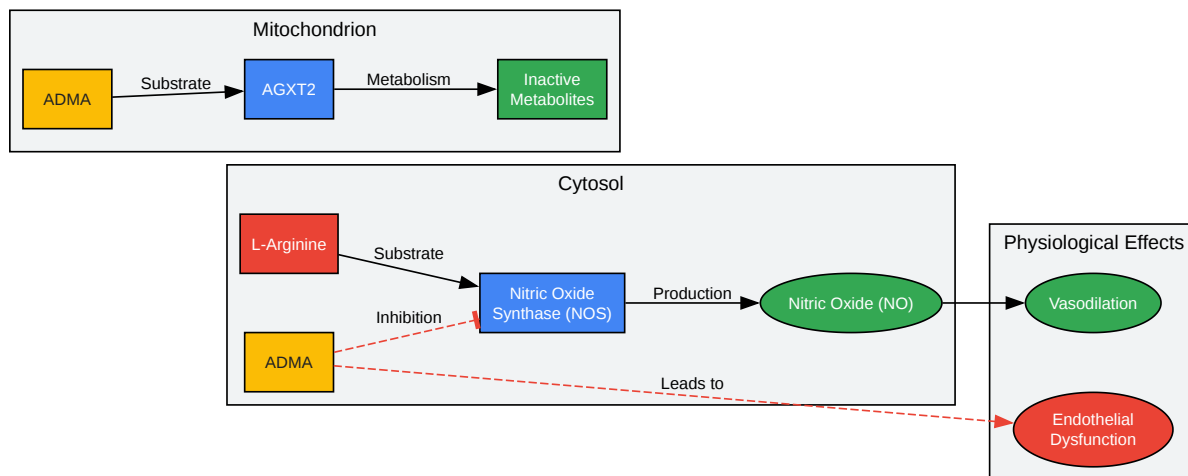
Mitochondrion

ADMA

Substrate

AGXT2

Metabolism

Inactive Metabolites

Cytosol

L-Arginine

Substrate

Nitric Oxide Synthase (NOS)

Production

Nitric Oxide (NO)

Inhibition

ADMA

Leads to

Physiological Effects

Vasodilation

Endothelial Dysfunction